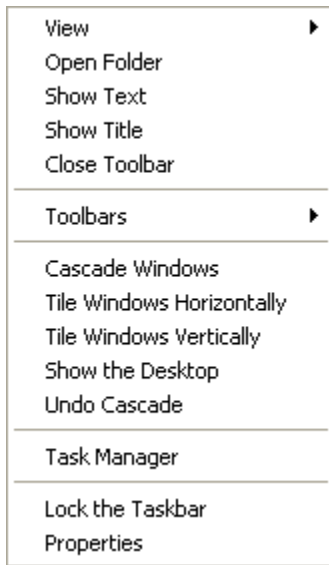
View
Open Folder
Show Text
Show Title
Close Toolbar

Toolbars

Cascade Windows
Tile Windows Horizontally
Tile Windows Vertically
Show the Desktop
Undo Cascade

Task Manager

Lock the Taskbar
Properties